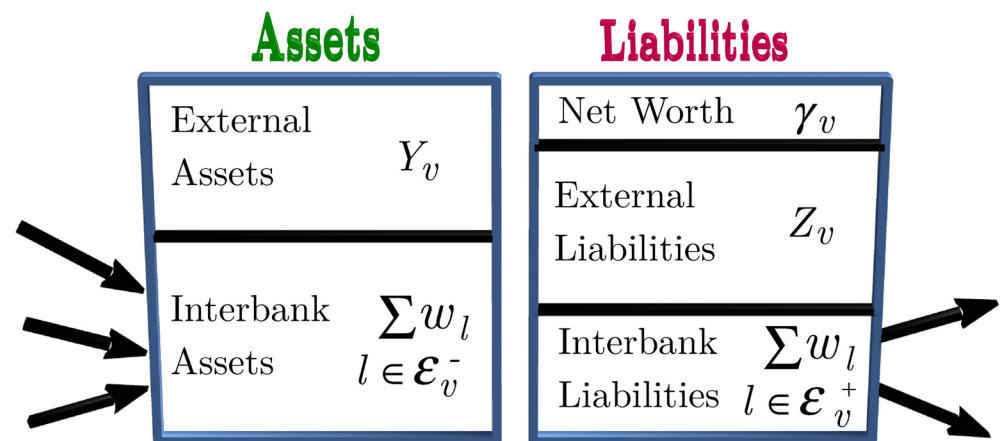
Assets

External Assets $Y_v$

Interbank Assets $\sum w_l$ $l \in \mathcal{E}_v^-$

Liabilities

Net Worth $\gamma_v$

External Liabilities $Z_v$

Interbank Liabilities $\sum w_l$ $l \in \mathcal{E}_v^+$